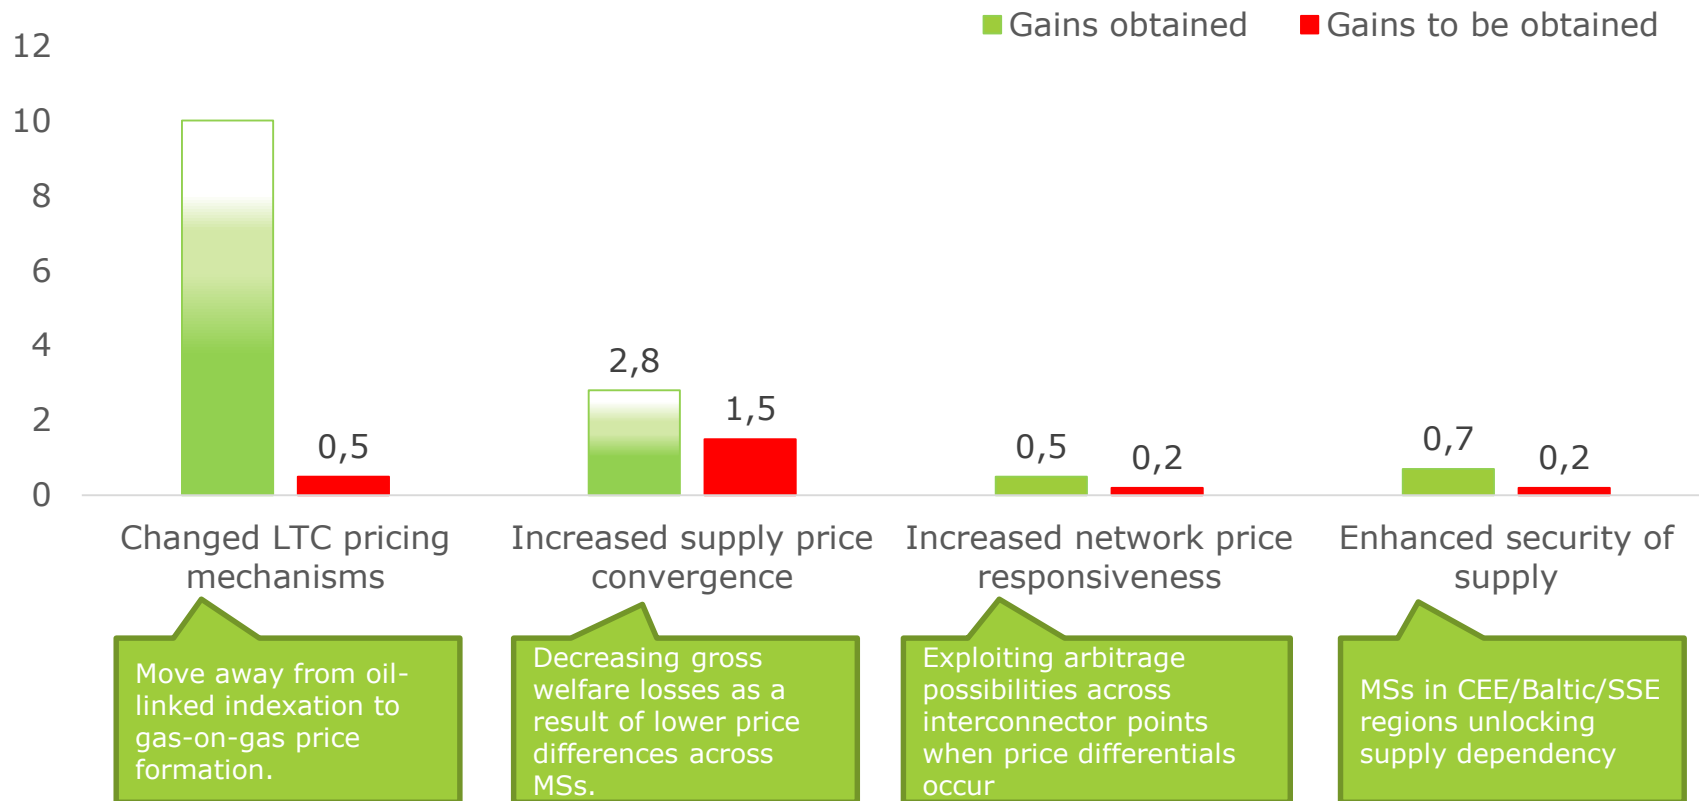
Gains obtained
Gains to be obtained

12
10
8
6
4
2
0

0,5
2,8
1,5
0,5
0,2
0,7
0,2

Changed LTC pricing mechanisms
Increased supply price convergence
Increased network price responsiveness
Enhanced security of supply

Move away from oil-linked indexation to gas-on-gas price formation.

Decreasing gross welfare losses as a result of lower price differences across MSs.

Exploiting arbitrage possibilities across interconnector points when price differentials occur

MSs in CEE/Baltic/SSE regions unlocking supply dependency